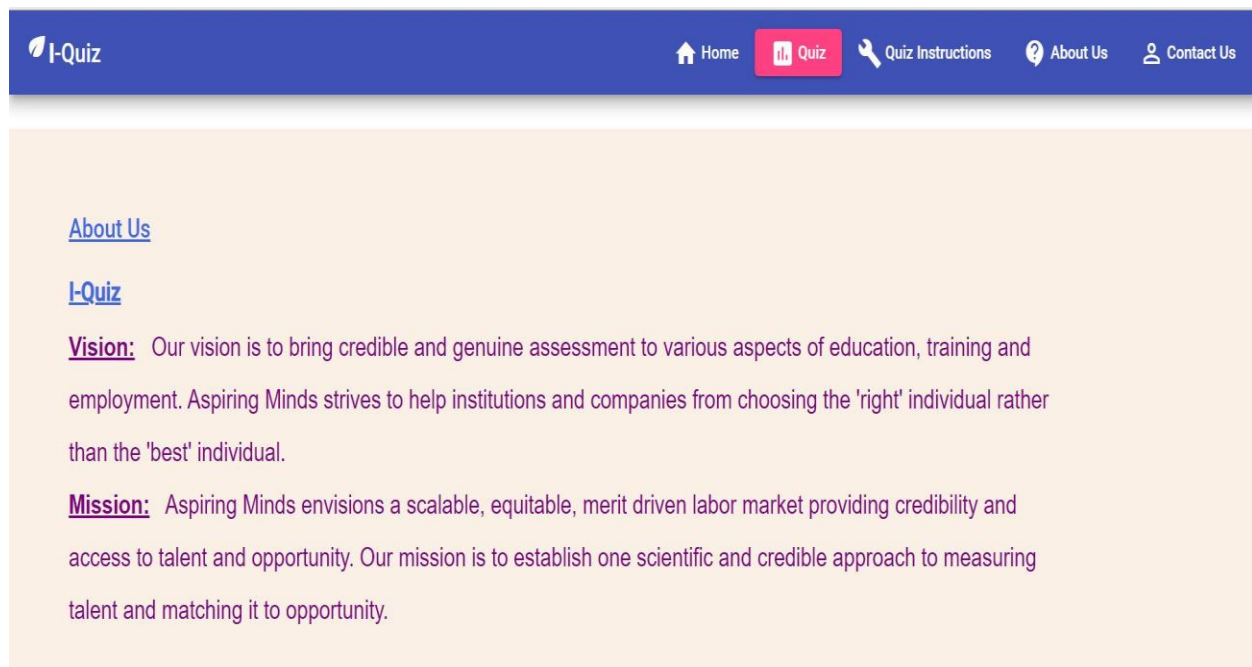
I-Quiz

Home Quiz Quiz Instructions About Us Contact Us

About Us

I-Quiz

Vision: Our vision is to bring credible and genuine assessment to various aspects of education, training and employment. Aspiring Minds strives to help institutions and companies from choosing the 'right' individual rather than the 'best' individual.

Mission: Aspiring Minds envisions a scalable, equitable, merit driven labor market providing credibility and access to talent and opportunity. Our mission is to establish one scientific and credible approach to measuring talent and matching it to opportunity.